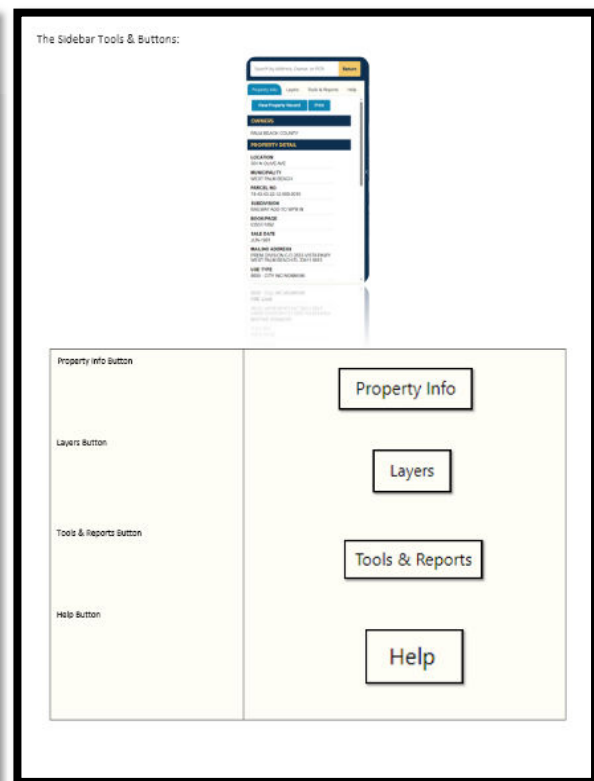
The Sidebar Tools & Buttons:

Search by Address, Owner, or PCN
Return
Property Info
Layers
Tools & Reports
Help
View Property Record
Print
OWNERS
PALM BEACH COUNTY
PROPERTY DETAIL
LOCATION
301 N OLIVE AVE
MUNICIPALITY
WEST PALM BEACH
PARCEL NO.
74-43-43-21-12-000-0010
SUBDIVISION
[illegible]
BOOK/PAGE
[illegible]
SALE DATE
JUN-1991
MAILING ADDRESS
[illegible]
USE TYPE
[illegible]

| Property Info Button | Property Info |
|---|---|
| Layers Button | Layers |
| Tools & Reports Button | Tools & Reports |
| Help Button | Help |